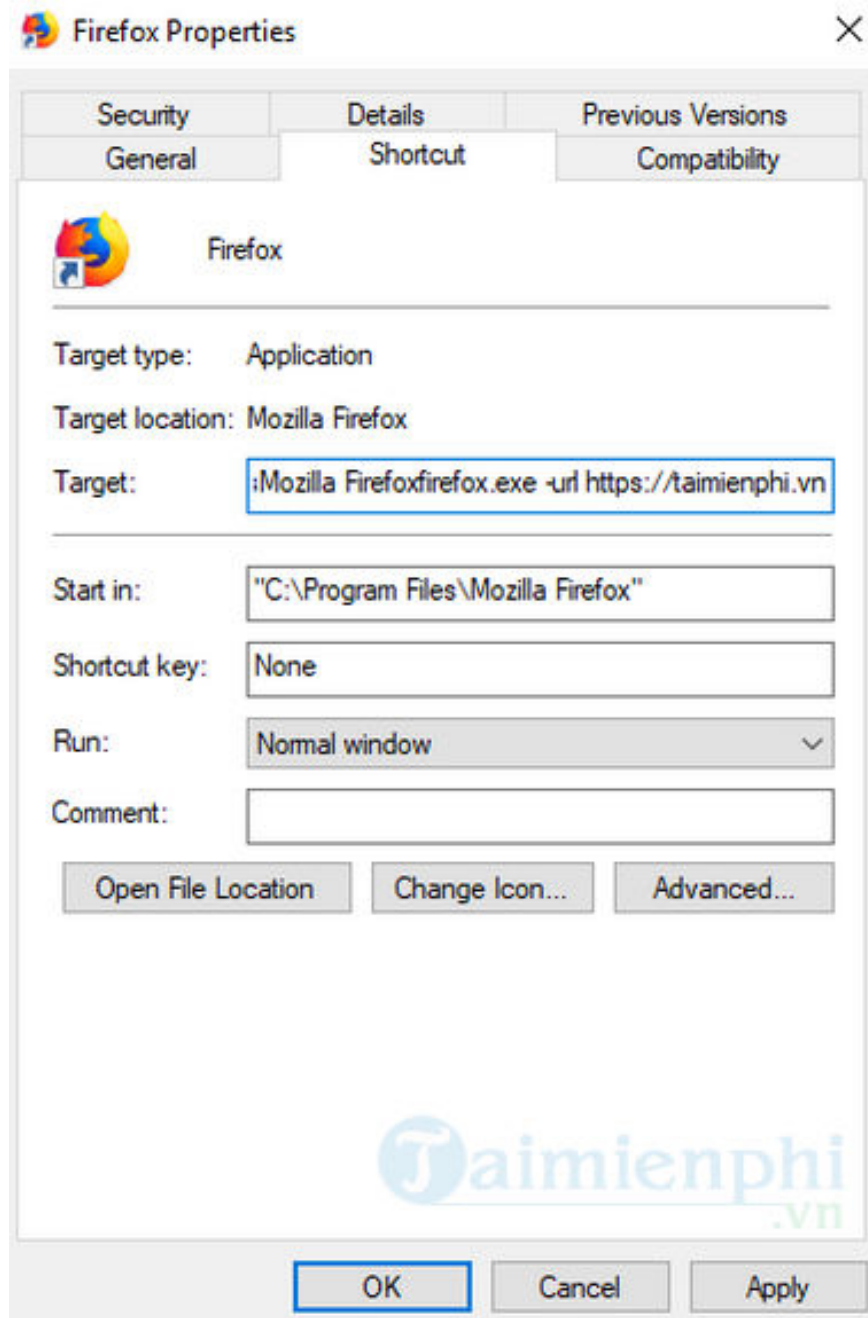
Firefox Properties

×

Security | Details | Previous Versions
General | Shortcut | Compatibility

Firefox

Target type: Application

Target location: Mozilla Firefox

Target: :Mozilla Firefoxfirefox.exe -url https://taimienphi.vn

Start in: "C:\Program Files\Mozilla Firefox"

Shortcut key: None

Run: Normal window

Comment:

Open File Location
Change Icon...
Advanced...

Taimienphi
.vn

OK
Cancel
Apply